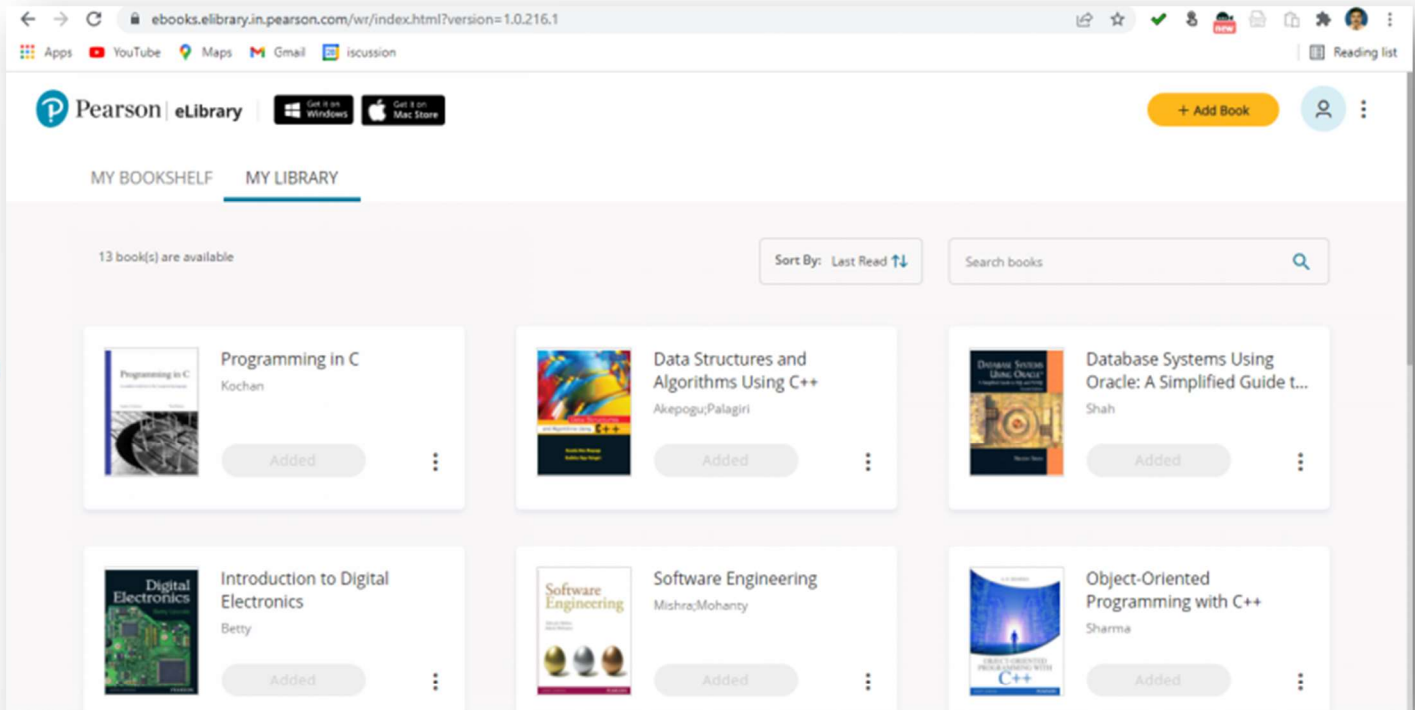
ebooks.elibrary.in.pearson.com/wr/index.html?version=1.0.216.1

Apps YouTube Maps Gmail iscussion Reading list

Pearson | eLibrary Get it on Windows Get it on Mac Store

+ Add Book

MY BOOKSHELF MY LIBRARY

13 book(s) are available

Sort By: Last Read

Search books

Programming in C
Kochan
Added

Data Structures and Algorithms Using C++
Akepogu;Palagiri
Added

Database Systems Using Oracle: A Simplified Guide t...
Shah
Added

Introduction to Digital Electronics
Betty
Added

Software Engineering
Mishra;Mohanty
Added

Object-Oriented Programming with C++
Sharma
Added